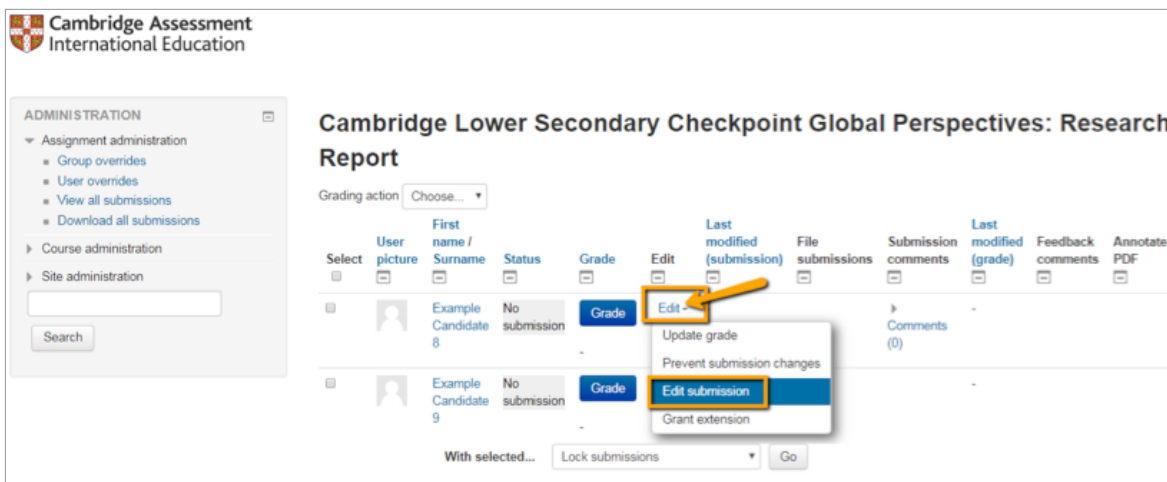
Cambridge Assessment
International Education

ADMINISTRATION

Assignment administration
Group overrides
User overrides
View all submissions
Download all submissions

Course administration

Site administration

Search

Cambridge Lower Secondary Checkpoint Global Perspectives: Research Report

Grading action Choose...

| Select | User picture | First name / Surname | Status | Grade | Edit | Last modified (submission) | File submissions | Submission comments | Last modified (grade) | Feedback comments | Annotate PDF |
|---|---|---|---|---|---|---|---|---|---|---|---|
| | | Example Candidate 8 | No submission | Grade - | Edit | | | Comments (0) | - | | |
| | | Example Candidate 9 | No submission | Grade - | | | | | - | | |

Update grade
Prevent submission changes
Edit submission
Grant extension

With selected... Lock submissions Go